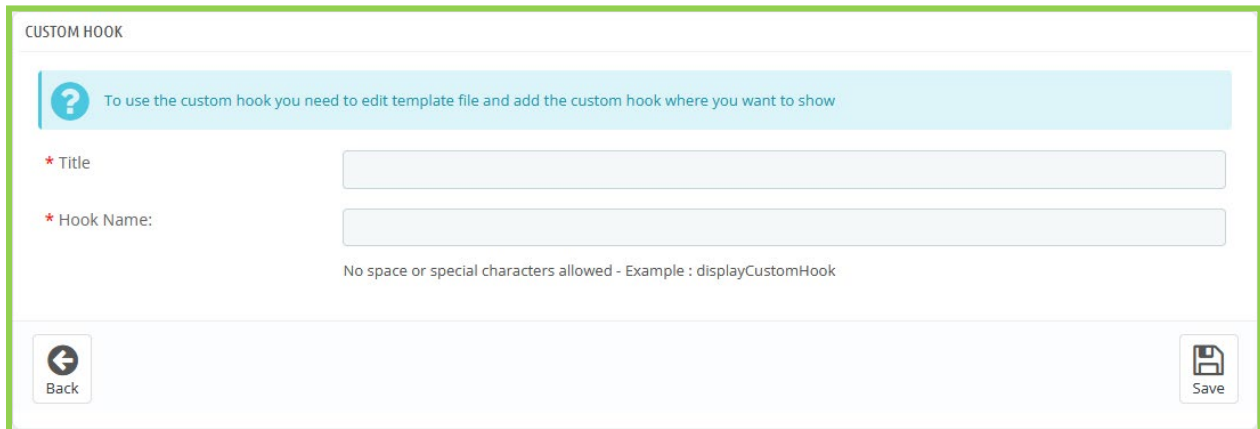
CUSTOM HOOK

To use the custom hook you need to edit template file and add the custom hook where you want to show

* Title

* Hook Name:

No space or special characters allowed - Example : displayCustomHook

Back

Save